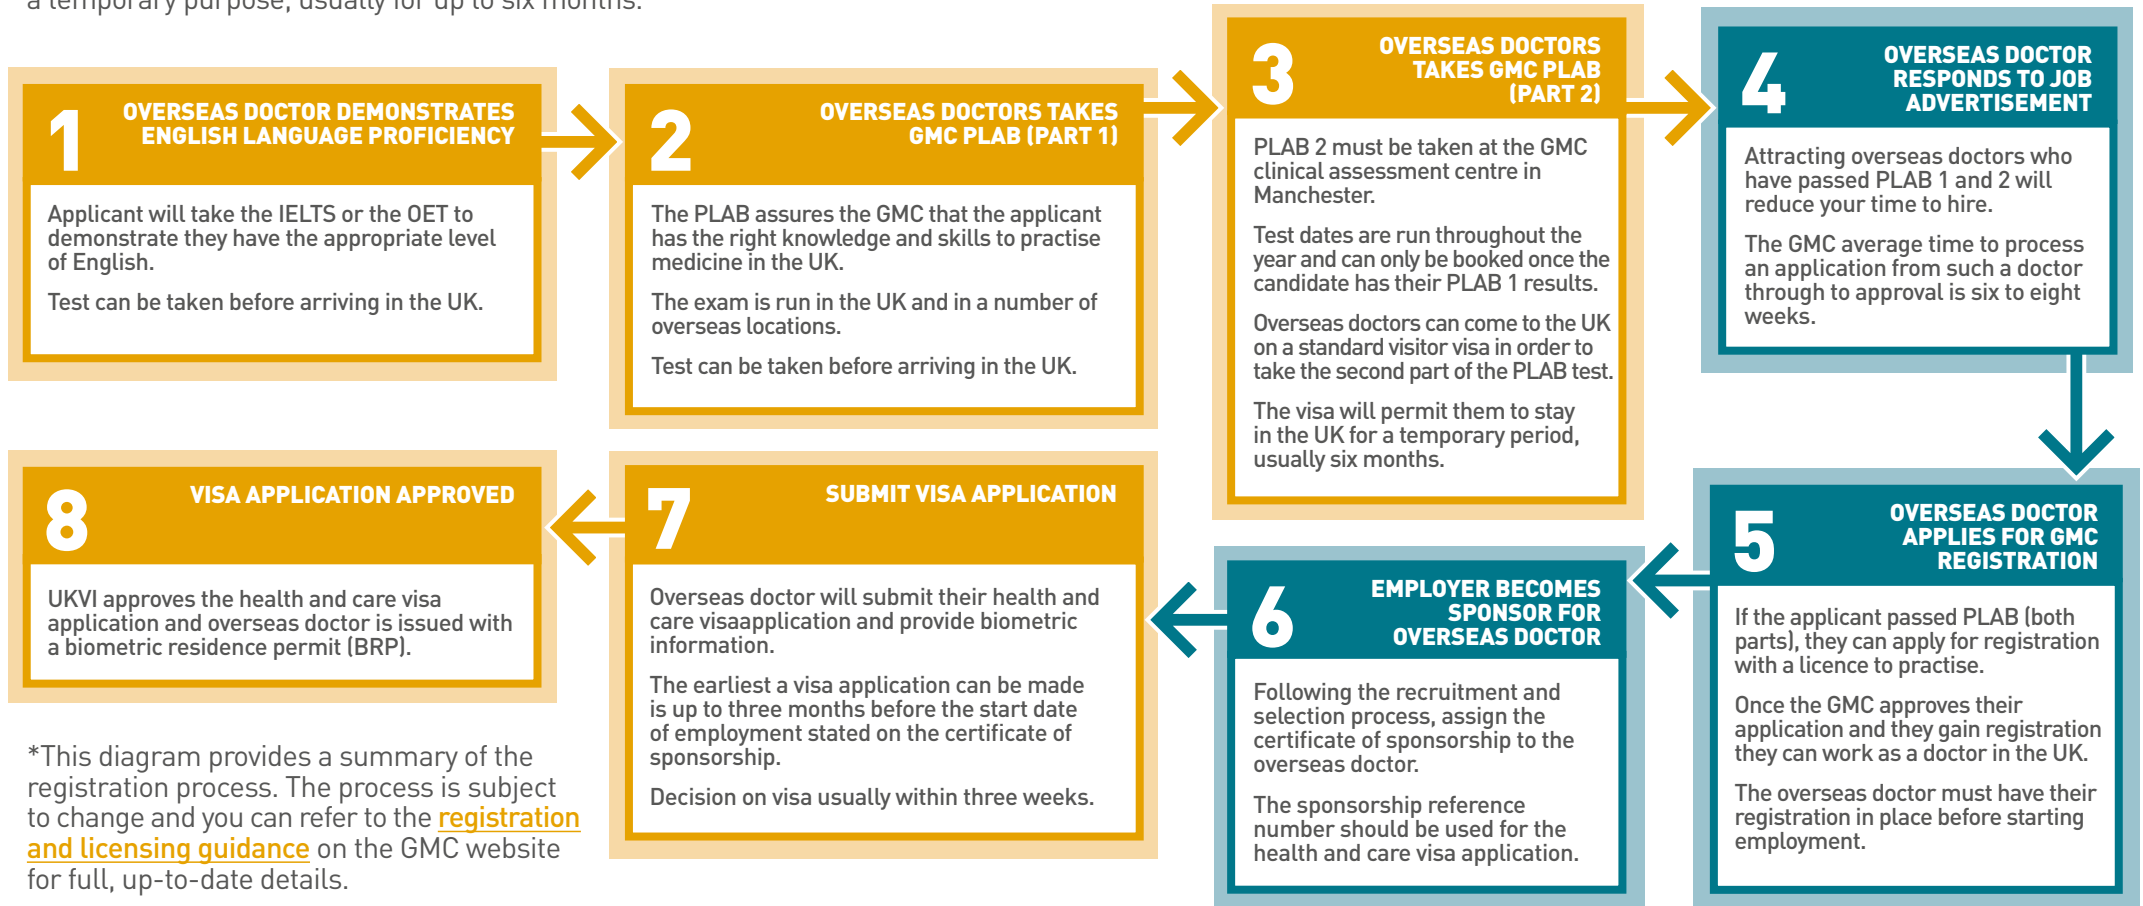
a temporary purpose, usually for up to six months.

1 OVERSEAS DOCTOR DEMONSTRATES ENGLISH LANGUAGE PROFICIENCY

Applicant will take the IELTS or the OET to demonstrate they have the appropriate level of English.

Test can be taken before arriving in the UK.

2 OVERSEAS DOCTORS TAKES GMC PLAB (PART 1)

The PLAB assures the GMC that the applicant has the right knowledge and skills to practise medicine in the UK.

The exam is run in the UK and in a number of overseas locations.

Test can be taken before arriving in the UK.

3 OVERSEAS DOCTORS TAKES GMC PLAB (PART 2)

PLAB 2 must be taken at the GMC clinical assessment centre in Manchester.

Test dates are run throughout the year and can only be booked once the candidate has their PLAB 1 results.

Overseas doctors can come to the UK on a standard visitor visa in order to take the second part of the PLAB test.

The visa will permit them to stay in the UK for a temporary period, usually six months.

4 OVERSEAS DOCTOR RESPONDS TO JOB ADVERTISEMENT

Attracting overseas doctors who have passed PLAB 1 and 2 will reduce your time to hire.

The GMC average time to process an application from such a doctor through to approval is six to eight weeks.

5 OVERSEAS DOCTOR APPLIES FOR GMC REGISTRATION

If the applicant passed PLAB (both parts), they can apply for registration with a licence to practise.

Once the GMC approves their application and they gain registration they can work as a doctor in the UK.

The overseas doctor must have their registration in place before starting employment.

6 EMPLOYER BECOMES SPONSOR FOR OVERSEAS DOCTOR

Following the recruitment and selection process, assign the certificate of sponsorship to the overseas doctor.

The sponsorship reference number should be used for the health and care visa application.

7 SUBMIT VISA APPLICATION

Overseas doctor will submit their health and care visaapplication and provide biometric information.

The earliest a visa application can be made is up to three months before the start date of employment stated on the certificate of sponsorship.

Decision on visa usually within three weeks.

8 VISA APPLICATION APPROVED

UKVI approves the health and care visa application and overseas doctor is issued with a biometric residence permit (BRP).

*This diagram provides a summary of the registration process. The process is subject to change and you can refer to the registration and licensing guidance on the GMC website for full, up-to-date details.